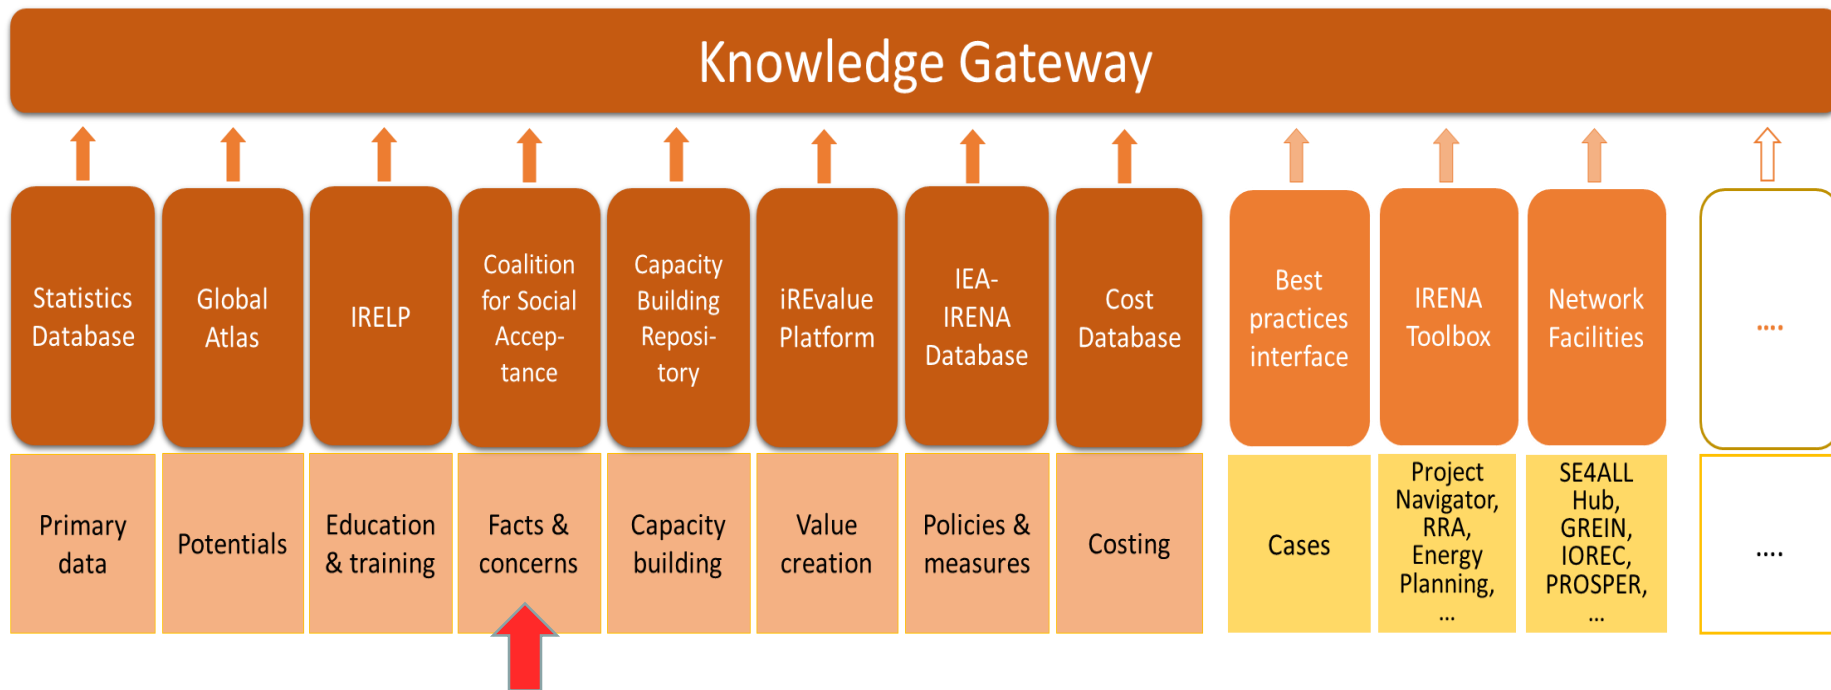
Knowledge Gateway

Statistics Database

Global Atlas

IRELP

Coalition for Social Acceptance

Capacity Building Repository

iREvalue Platform

IEA-IRENA Database

Cost Database

Best practices interface

IRENA Toolbox

Network Facilities

....

Primary data

Potentials

Education & training

Facts & concerns

Capacity building

Value creation

Policies & measures

Costing

Cases

Project Navigator, RRA, Energy Planning, ...

SE4ALL Hub, GREIN, IOREC, PROSPER, ...

....